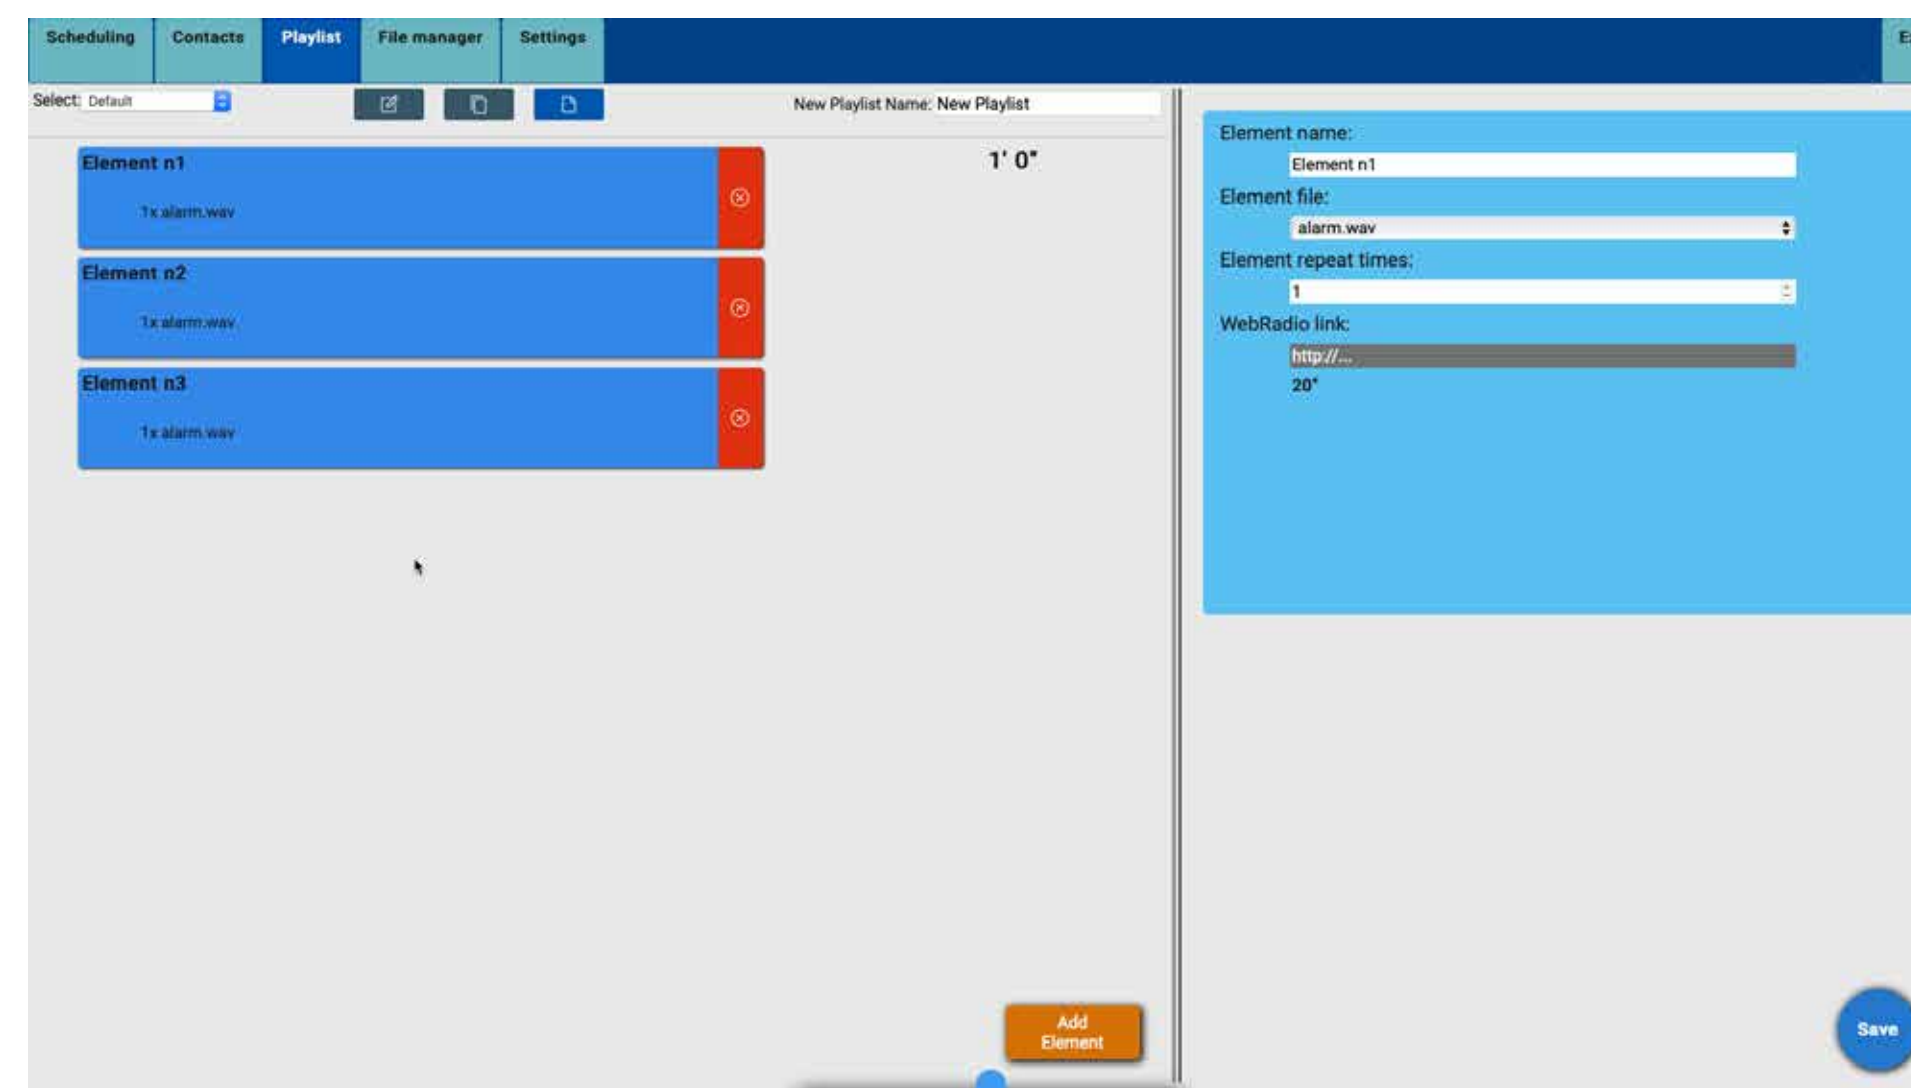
Scheduling Contacts Playlist File manager Settings E

Select: Default

New Playlist Name: New Playlist

Element n1
1x alarm.wav

Element n2
1x alarm.wav

Element n3
1x alarm.wav

1' 0"

Element name:
Element n1
Element file:
alarm.wav
Element repeat times:
1
WebRadio link:
http://...
20"

Add Element

Save